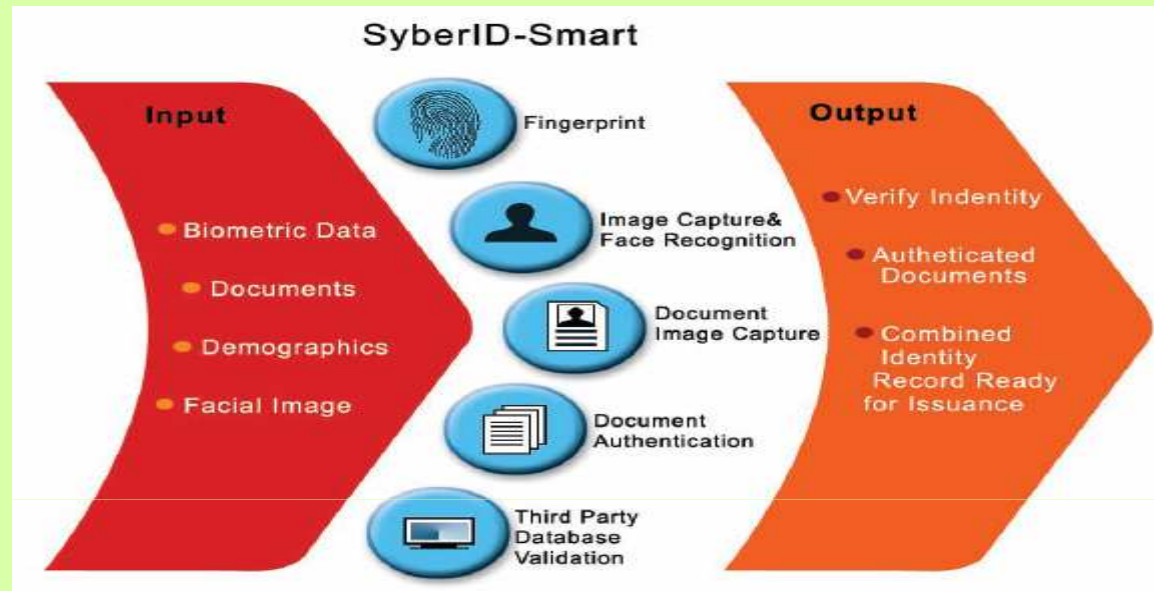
SyberID-Smart

Input

Biometric Data

Documents

Demographics

Facial Image

Fingerprint

Image Capture& Face Recognition

Document Image Capture

Document Authentication

Third Party Database Validation

Output

Verify Indentity

Autheticated Documents

Combined Identity Record Ready for Issuance